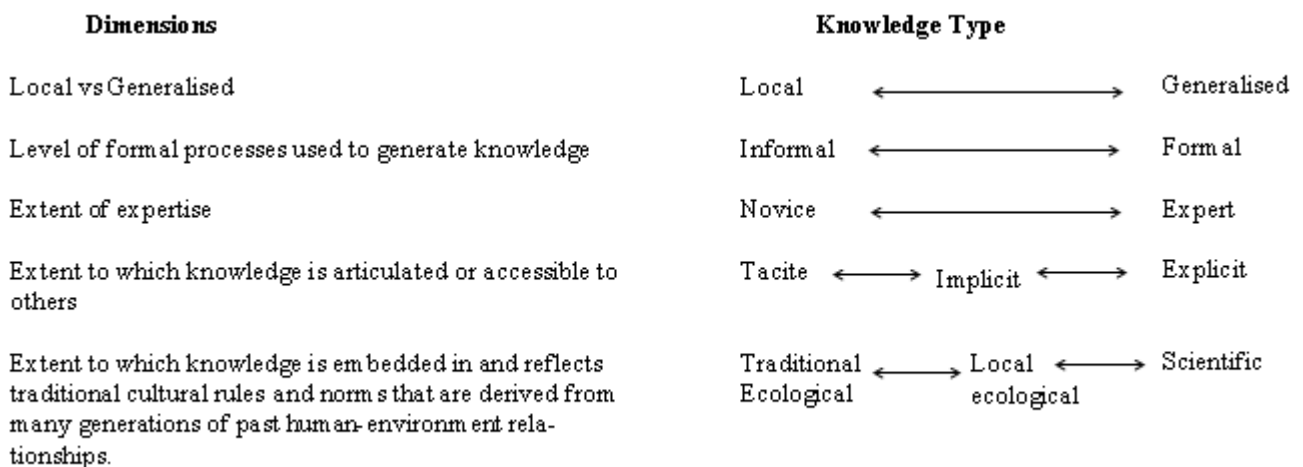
| Dimensions | Knowledge Type |
|---|---|
| Local vs Generalised | Local ⟷ Generalised |
| Level of formal processes used to generate knowledge | Informal ⟷ Formal |
| Extent of expertise | Novice ⟷ Expert |
| Extent to which knowledge is articulated or accessible to others | Tacite ⟷ Implicit ⟷ Explicit |
| Extent to which knowledge is embedded in and reflects traditional cultural rules and norms that are derived from many generations of past human-environment relationships. | Traditional Ecological ⟷ Local ecological ⟷ Scientific |